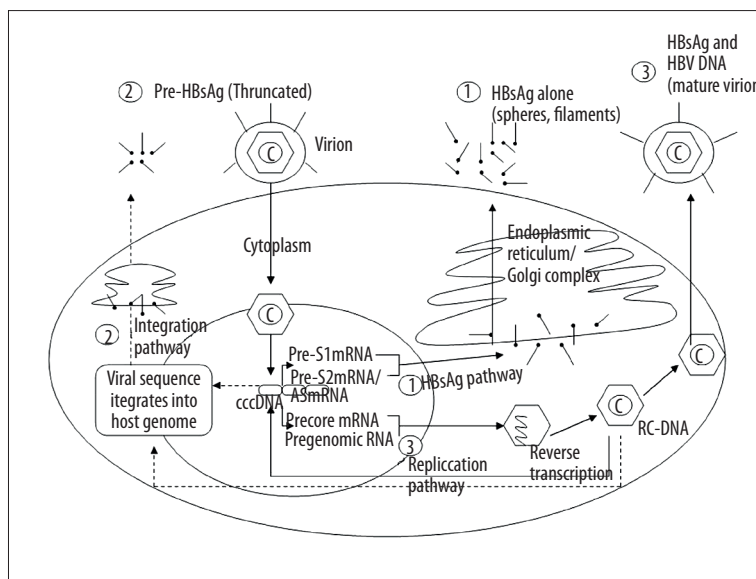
② Pre-HBsAg (Thruncated)

Virion

① HBsAg alone (spheres, filaments)

③ HBsAg and HBV DNA (mature virion

Cytoplasm

Endoplasmic reticulum/ Golgi complex

Ⓒ

② Integration pathway

Viral sequence integrates into host genome

cccDNA

Pre-S1mRNA

Pre-S2mRNA/ ASmRNA

① HBsAg pathway

Precore mRNA

Pregenomic RNA

③ Repliccation pathway

Reverse transcription

RC-DNA